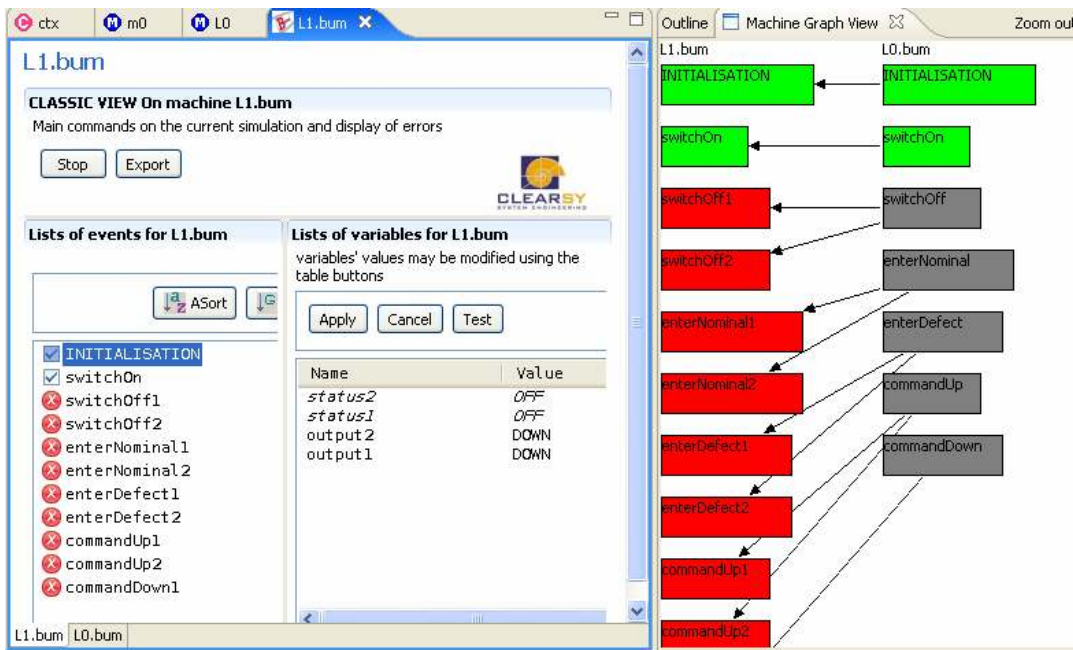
ctx m0 L0 L1.bum

L1.bum

CLASSIC VIEW On machine L1.bum

Main commands on the current simulation and display of errors

Stop Export

CLEARSY SYSTEM ENGINEERING

Lists of events for L1.bum

ASort

INITIALISATION
switchOn
switchOff1
switchOff2
enterNominal1
enterNominal2
enterDefect1
enterDefect2
commandUp1
commandUp2
commandDown1

Lists of variables for L1.bum

variables' values may be modified using the table buttons

Apply Cancel Test

| Name | Value |
|---|---|
| status2 | OFF |
| status1 | OFF |
| output2 | DOWN |
| output1 | DOWN |

L1.bum L0.bum

Outline Machine Graph View Zoom out

L1.bum L0.bum

INITIALISATION INITIALISATION
switchOn switchOn
switchOff1 switchOff
switchOff2 enterNominal
enterNominal1 enterDefect
enterNominal2 commandUp
enterDefect1 commandDown
enterDefect2
commandUp1
commandUp2